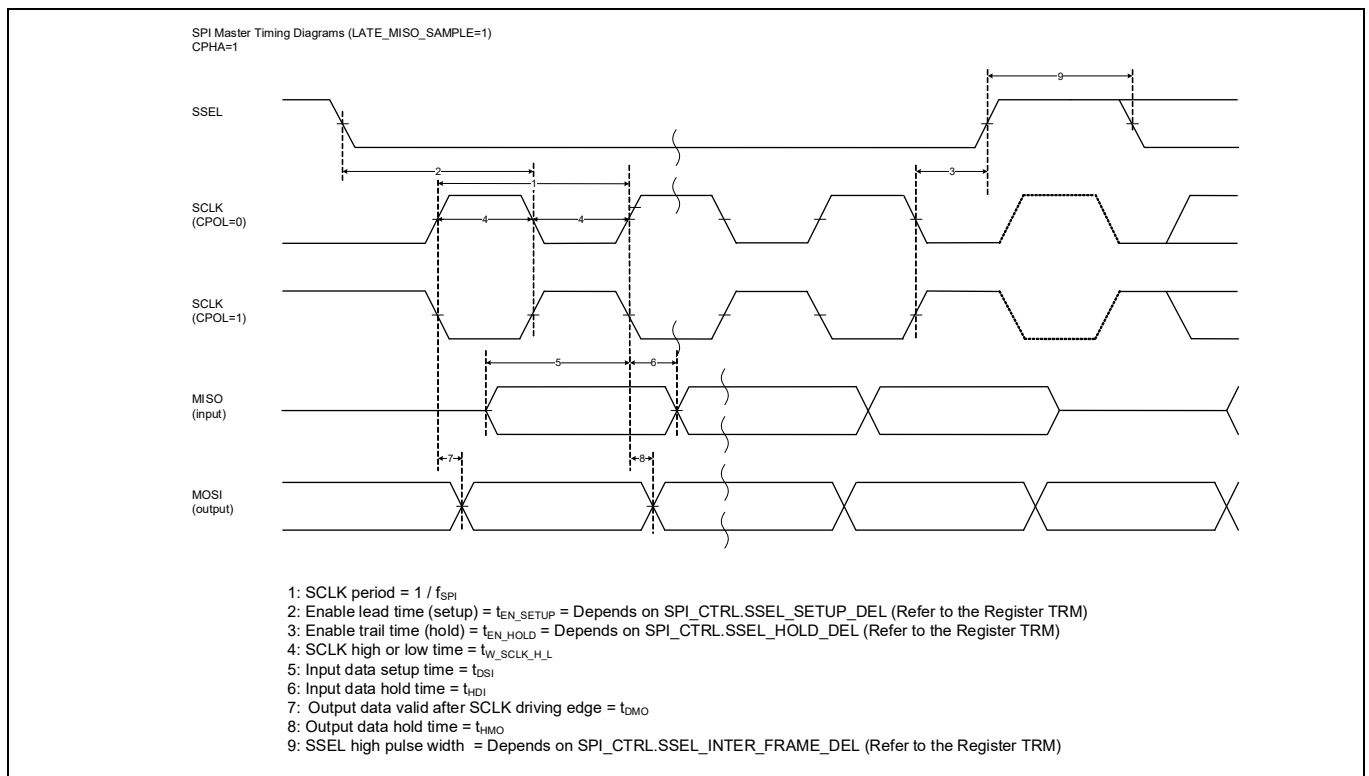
SPI Master Timing Diagrams (LATE_MISO_SAMPLE=1)
CPHA=1

9

SSEL

2

3

1

SCLK
(CPOL=0)

4

4

SCLK
(CPOL=1)

5

6

MISO
(input)

7

8

MOSI
(output)

1: SCLK period = 1 / $f_{SPI}$
2: Enable lead time (setup) = $t_{EN\_SETUP}$ = Depends on SPI_CTRL.SSEL_SETUP_DEL (Refer to the Register TRM)
3: Enable trail time (hold) = $t_{EN\_HOLD}$ = Depends on SPI_CTRL.SSEL_HOLD_DEL (Refer to the Register TRM)
4: SCLK high or low time = $t_{W\_SCLK\_H\_L}$
5: Input data setup time = $t_{DSI}$
6: Input data hold time = $t_{HDI}$
7: Output data valid after SCLK driving edge = $t_{DMO}$
8: Output data hold time = $t_{HMO}$
9: SSEL high pulse width = Depends on SPI_CTRL.SSEL_INTER_FRAME_DEL (Refer to the Register TRM)